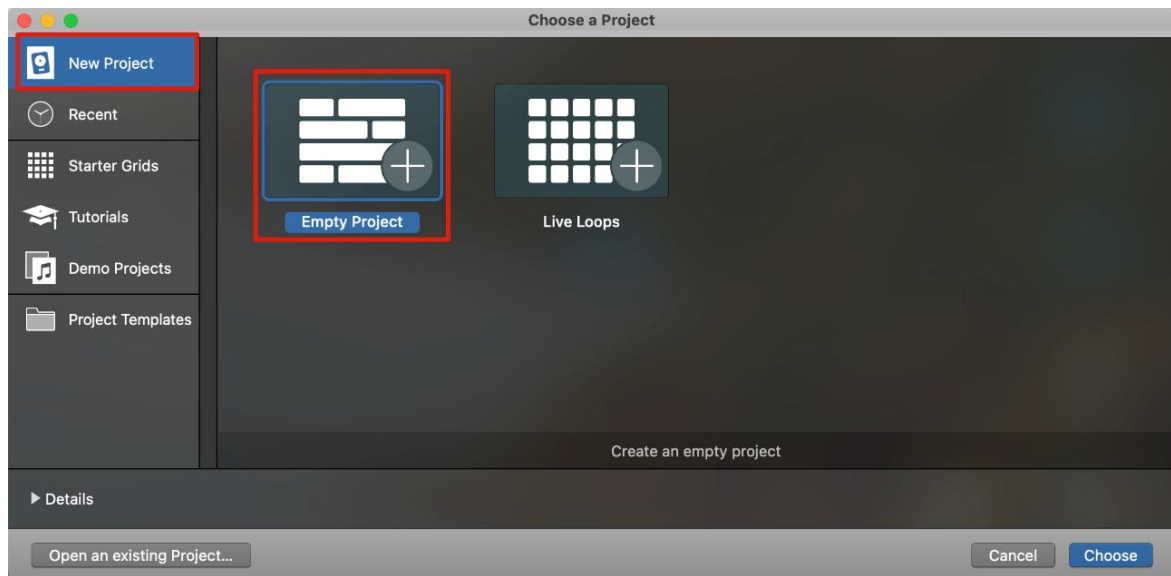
Choose a Project

New Project

Recent

Starter Grids

Tutorials

Demo Projects

Project Templates

Empty Project

Live Loops

Create an empty project

▶ Details

Open an existing Project...

Cancel

Choose